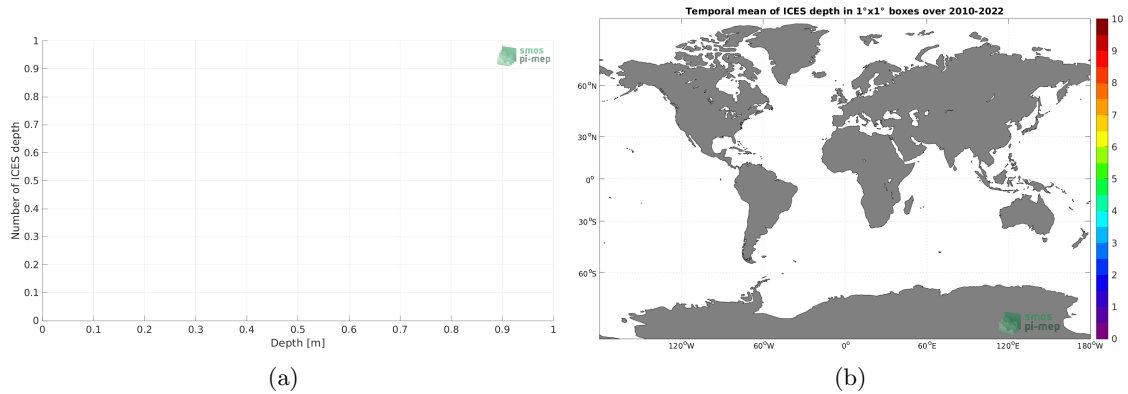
1
0.9
0.8
0.7
0.6
0.5
0.4
0.3
0.2
0.1
0
Number of ICES depth
smos pi-mep
0 0.1 0.2 0.3 0.4 0.5 0.6 0.7 0.8 0.9 1
Depth [m]
(a)

Temporal mean of ICES depth in 1°x1° boxes over 2010-2022
60°N
30°N
0°
30°S
60°S
120°W 60°W 0° 60°E 120°E 180°W
smos pi-mep
10
9
8
7
6
5
4
3
2
1
0
(b)